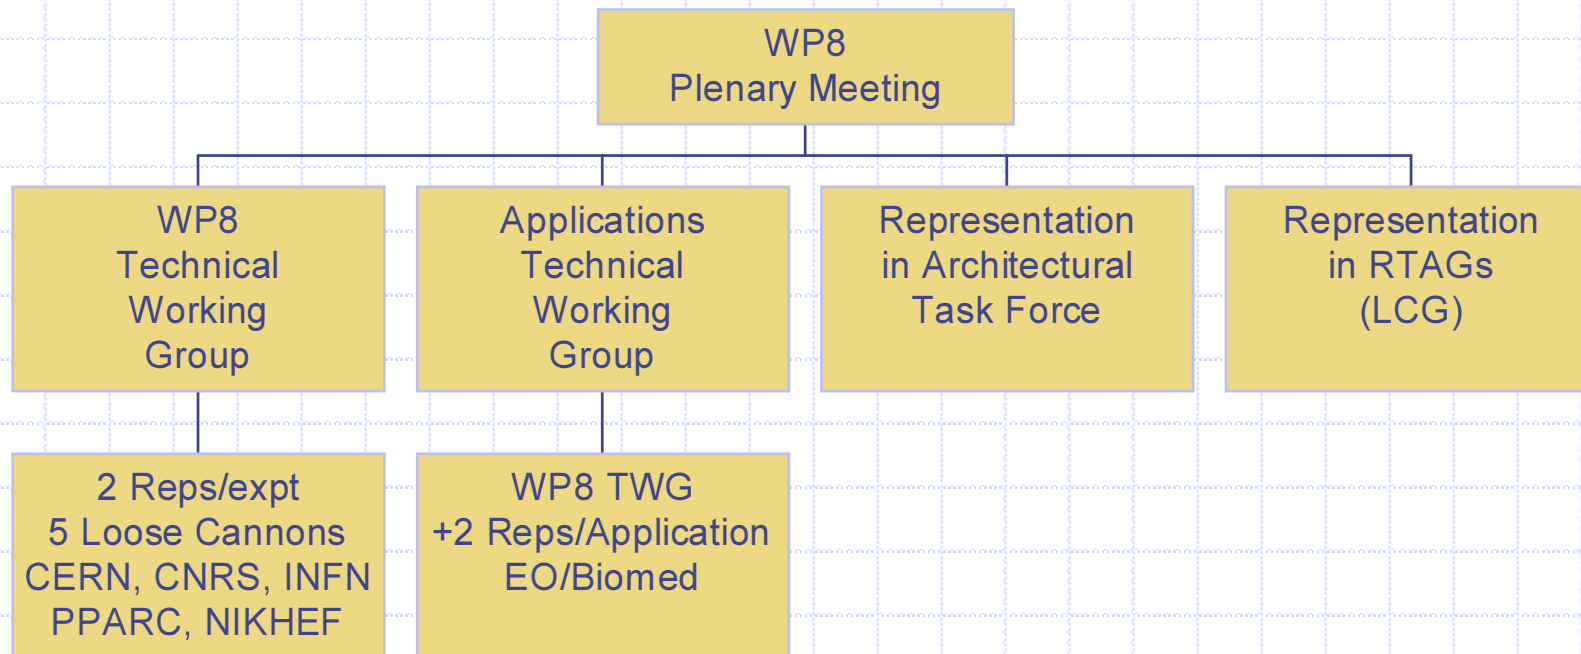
WP8
Plenary Meeting

WP8
Technical
Working
Group

Applications
Technical
Working
Group

Representation
in Architectural
Task Force

Representation
in RTAGs
(LCG)

2 Reps/expt
5 Loose Cannons
CERN, CNRS, INFN
PPARC, NIKHEF

WP8 TWG
+2 Reps/Application
EO/Biomed